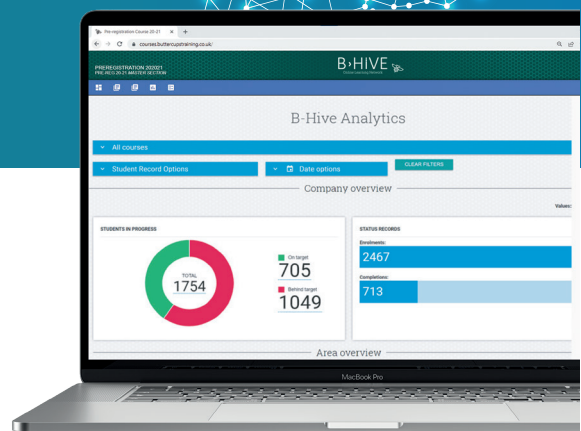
Pre-registration Course 20-21
courses.buttercupstraining.co.uk/

PREREGISTRATION 2020/21
PRE-REG 20-21 MASTER SECTION

B-HIVE
Online Learning Network

B-Hive Analytics

All courses

Student Record Options

Date options

CLEAR FILTERS

Company overview

Values:

STUDENTS IN PROGRESS

TOTAL
1754

On target
705

Behind target
1049

STATUS RECORDS

Enrolments:
2467

Completions:
713

Area overview

MacBook Pro